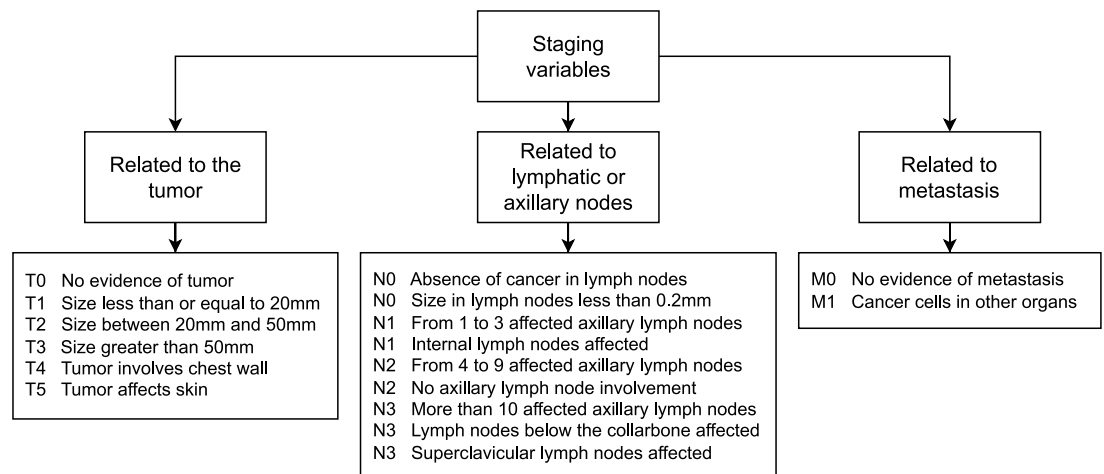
Staging variables

Related to the tumor

Related to lymphatic or axillary nodes

Related to metastasis

T0 No evidence of tumor
T1 Size less than or equal to 20mm
T2 Size between 20mm and 50mm
T3 Size greater than 50mm
T4 Tumor involves chest wall
T5 Tumor affects skin

N0 Absence of cancer in lymph nodes
N0 Size in lymph nodes less than 0.2mm
N1 From 1 to 3 affected axillary lymph nodes
N1 Internal lymph nodes affected
N2 From 4 to 9 affected axillary lymph nodes
N2 No axillary lymph node involvement
N3 More than 10 affected axillary lymph nodes
N3 Lymph nodes below the collarbone affected
N3 Superclavicular lymph nodes affected

M0 No evidence of metastasis
M1 Cancer cells in other organs